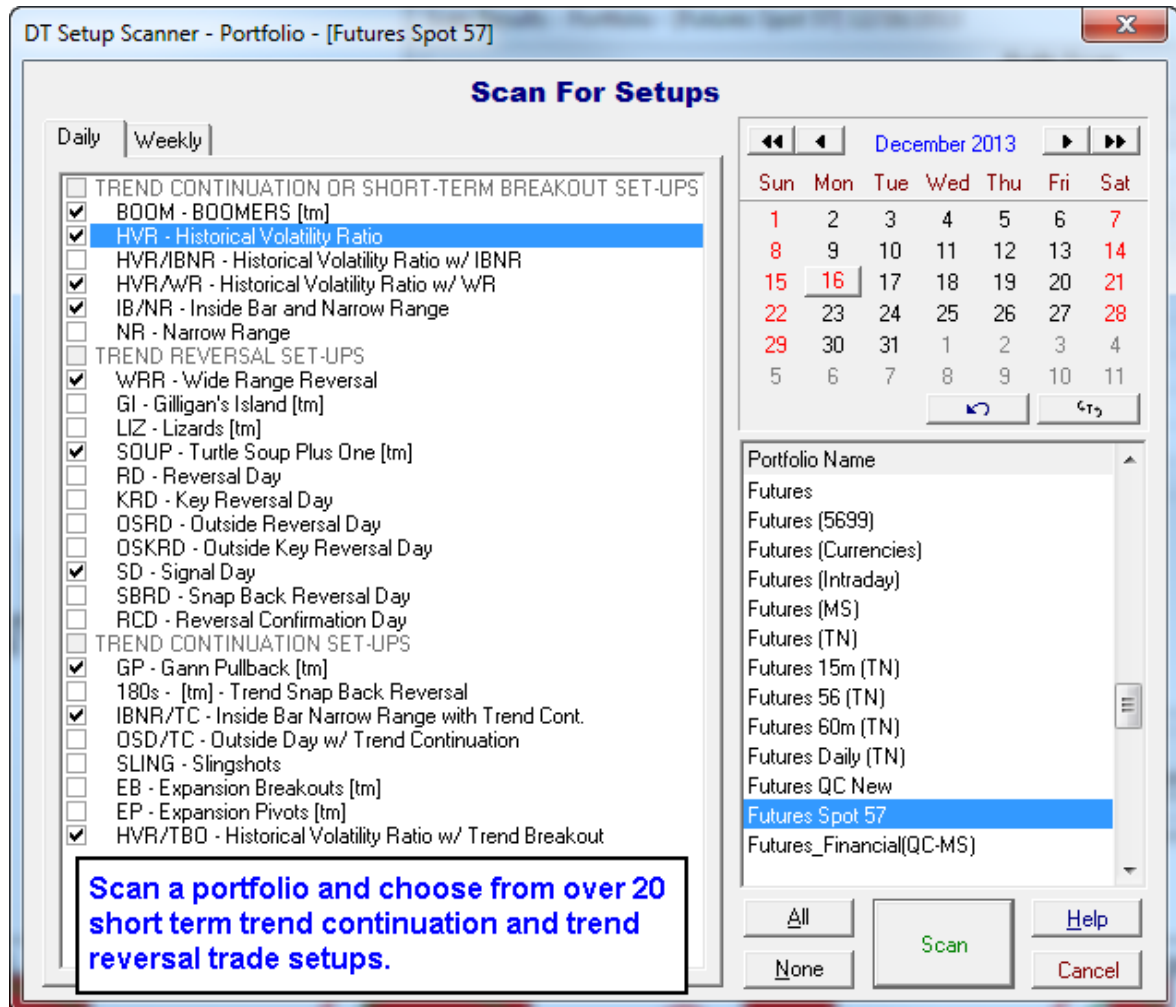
DT Setup Scanner - Portfolio - [Futures Spot 57]

Scan For Setups

Daily | Weekly

TREND CONTINUATION OR SHORT-TERM BREAKOUT SET-UPS
BOOM - BOOMERS [tm]
HVR - Historical Volatility Ratio
HVR/IBNR - Historical Volatility Ratio w/ IBNR
HVR/WR - Historical Volatility Ratio w/ WR
IB/NR - Inside Bar and Narrow Range
NR - Narrow Range
TREND REVERSAL SET-UPS
WRR - Wide Range Reversal
GI - Gilligan's Island [tm]
LIZ - Lizards [tm]
SOUP - Turtle Soup Plus One [tm]
RD - Reversal Day
KRD - Key Reversal Day
OSRD - Outside Reversal Day
OSKRD - Outside Key Reversal Day
SD - Signal Day
SBRD - Snap Back Reversal Day
RCD - Reversal Confirmation Day
TREND CONTINUATION SET-UPS
GP - Gann Pullback [tm]
180s - [tm] - Trend Snap Back Reversal
IBNR/TC - Inside Bar Narrow Range with Trend Cont.
OSD/TC - Outside Day w/ Trend Continuation
SLING - Slingshots
EB - Expansion Breakouts [tm]
EP - Expansion Pivots [tm]
HVR/TBO - Historical Volatility Ratio w/ Trend Breakout

Scan a portfolio and choose from over 20 short term trend continuation and trend reversal trade setups.

December 2013

| Sun | Mon | Tue | Wed | Thu | Fri | Sat |
|---|---|---|---|---|---|---|
| 1 | 2 | 3 | 4 | 5 | 6 | 7 |
| 8 | 9 | 10 | 11 | 12 | 13 | 14 |
| 15 | 16 | 17 | 18 | 19 | 20 | 21 |
| 22 | 23 | 24 | 25 | 26 | 27 | 28 |
| 29 | 30 | 31 | 1 | 2 | 3 | 4 |
| 5 | 6 | 7 | 8 | 9 | 10 | 11 |

Portfolio Name
Futures
Futures (5699)
Futures (Currencies)
Futures (Intraday)
Futures (MS)
Futures (TN)
Futures 15m (TN)
Futures 56 (TN)
Futures 60m (TN)
Futures Daily (TN)
Futures QC New
Futures Spot 57
Futures_Financial(QC-MS)

All
None
Scan
Help
Cancel